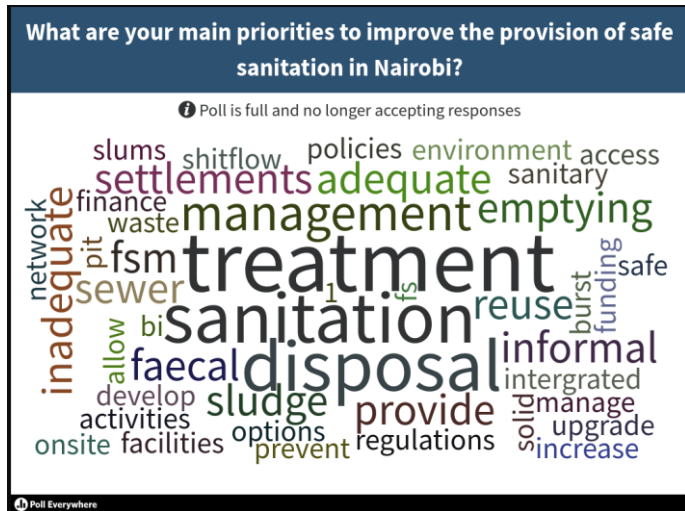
What are your main priorities to improve the provision of safe sanitation in Nairobi?

Poll is full and no longer accepting responses

slums
shitflow
policies
environment
access
settlements
adequate
sanitary
network
finance
waste
management
emptying
inadequate
pit
fsm
treatment
funding
safe
sewer
1
fs
burst
reuse
bi
allow
sanitation
faecal
disposal
informal
develop
intergrated
activities
sludge
provide
solid
manage
upgrade
onsite
facilities
options
prevent
regulations
increase

Poll Everywhere